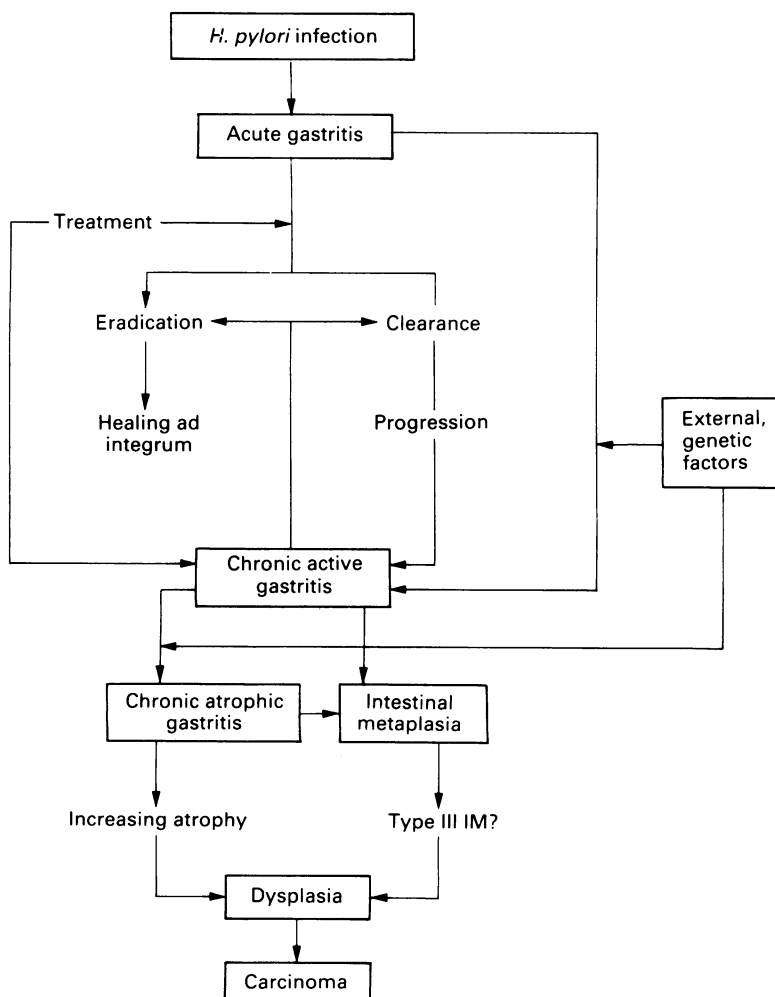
H. pylori infection

Acute gastritis

Treatment

Eradication

Clearance

Healing ad integrum

Progression

External, genetic factors

Chronic active gastritis

Chronic atrophic gastritis

Intestinal metaplasia

Increasing atrophy

Type III IM?

Dysplasia

Carcinoma